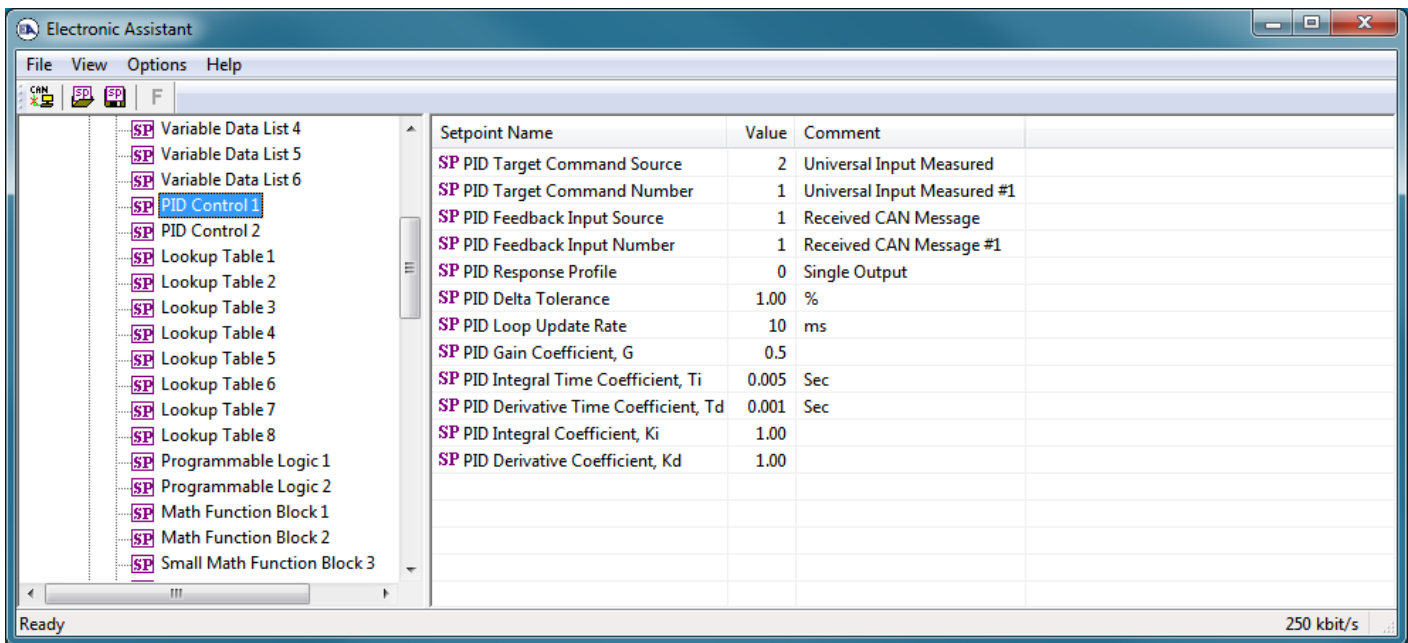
Electronic Assistant

File View Options Help

CAN SP SP F

SP Variable Data List 4
SP Variable Data List 5
SP Variable Data List 6
SP PID Control 1
SP PID Control 2
SP Lookup Table 1
SP Lookup Table 2
SP Lookup Table 3
SP Lookup Table 4
SP Lookup Table 5
SP Lookup Table 6
SP Lookup Table 7
SP Lookup Table 8
SP Programmable Logic 1
SP Programmable Logic 2
SP Math Function Block 1
SP Math Function Block 2
SP Small Math Function Block 3

| Setpoint Name | Value | Comment |
|---|---|---|
| SP PID Target Command Source | 2 | Universal Input Measured |
| SP PID Target Command Number | 1 | Universal Input Measured #1 |
| SP PID Feedback Input Source | 1 | Received CAN Message |
| SP PID Feedback Input Number | 1 | Received CAN Message #1 |
| SP PID Response Profile | 0 | Single Output |
| SP PID Delta Tolerance | 1.00 | % |
| SP PID Loop Update Rate | 10 | ms |
| SP PID Gain Coefficient, G | 0.5 | |
| SP PID Integral Time Coefficient, Ti | 0.005 | Sec |
| SP PID Derivative Time Coefficient, Td | 0.001 | Sec |
| SP PID Integral Coefficient, Ki | 1.00 | |
| SP PID Derivative Coefficient, Kd | 1.00 | |

Ready 250 kbit/s